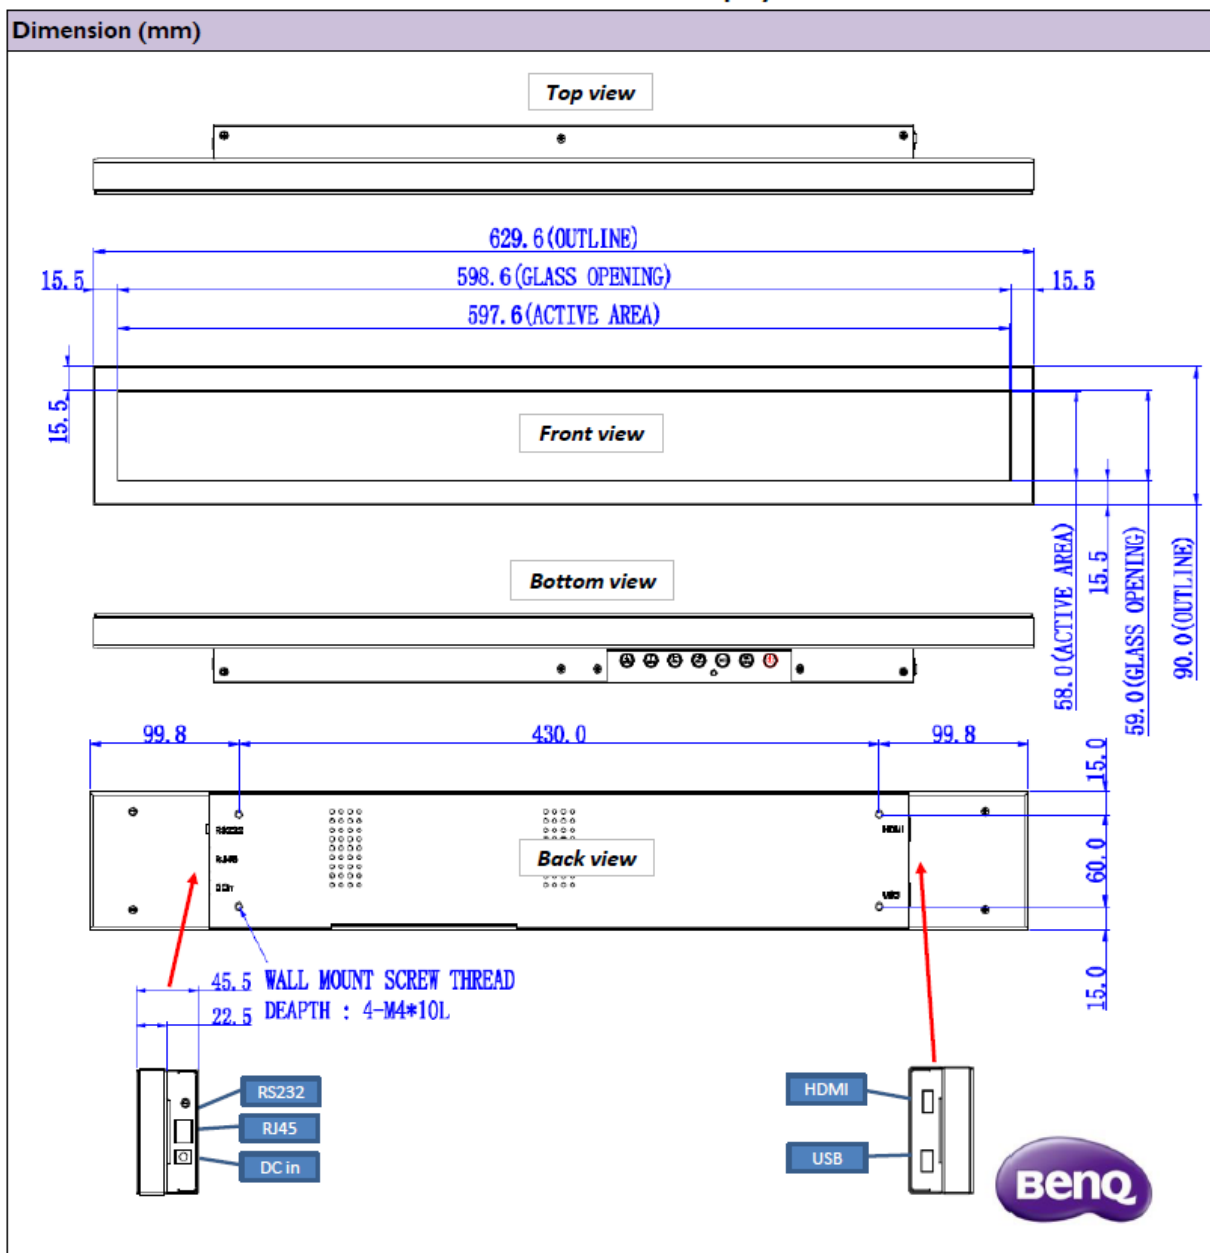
Dimension (mm)

Top view

629.6(OUTLINE)
15.5
598.6(GLASS OPENING)
15.5
597.6(ACTIVE AREA)

15.5

Front view

58.0(ACTIVE AREA)
15.5
59.0(GLASS OPENING)
90.0(OUTLINE)

Bottom view

99.8
430.0
99.8

15.0
RS232
RJ45
DCin
Back view
HDMI
USB
60.0

45.5 WALL MOUNT SCREW THREAD
22.5 DEAPTH : 4-M4*10L

15.0

RS232
RJ45
DC in

HDMI
USB

BenQ